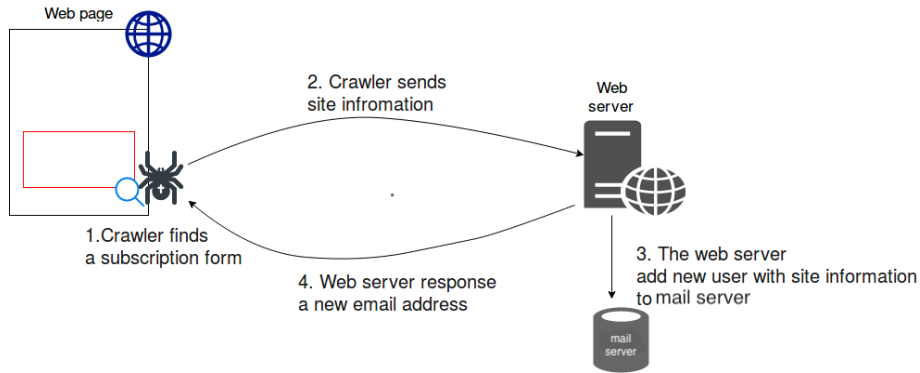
Web page

2. Crawler sends site infromation

Web server

1.Crawler finds a subscription form

3. The web server add new user with site information to mail server

4. Web server response a new email address

mail server